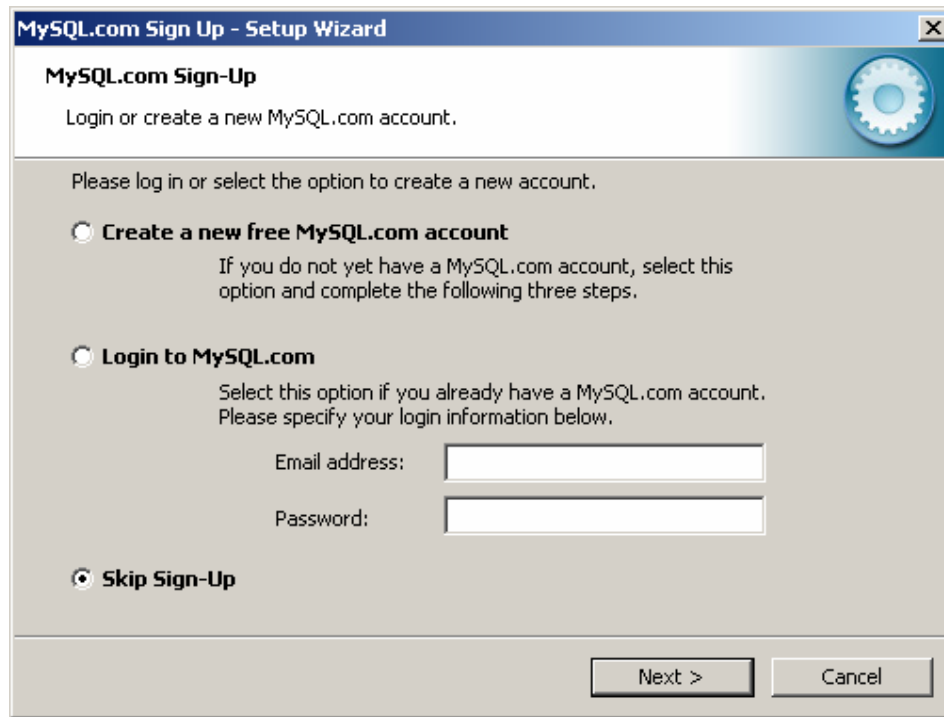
MySQL.com Sign Up - Setup Wizard

MySQL.com Sign-Up

Login or create a new MySQL.com account.

Please log in or select the option to create a new account.

Create a new free MySQL.com account

If you do not yet have a MySQL.com account, select this option and complete the following three steps.

Login to MySQL.com

Select this option if you already have a MySQL.com account. Please specify your login information below.

Email address:

Password:

Skip Sign-Up

Next >

Cancel